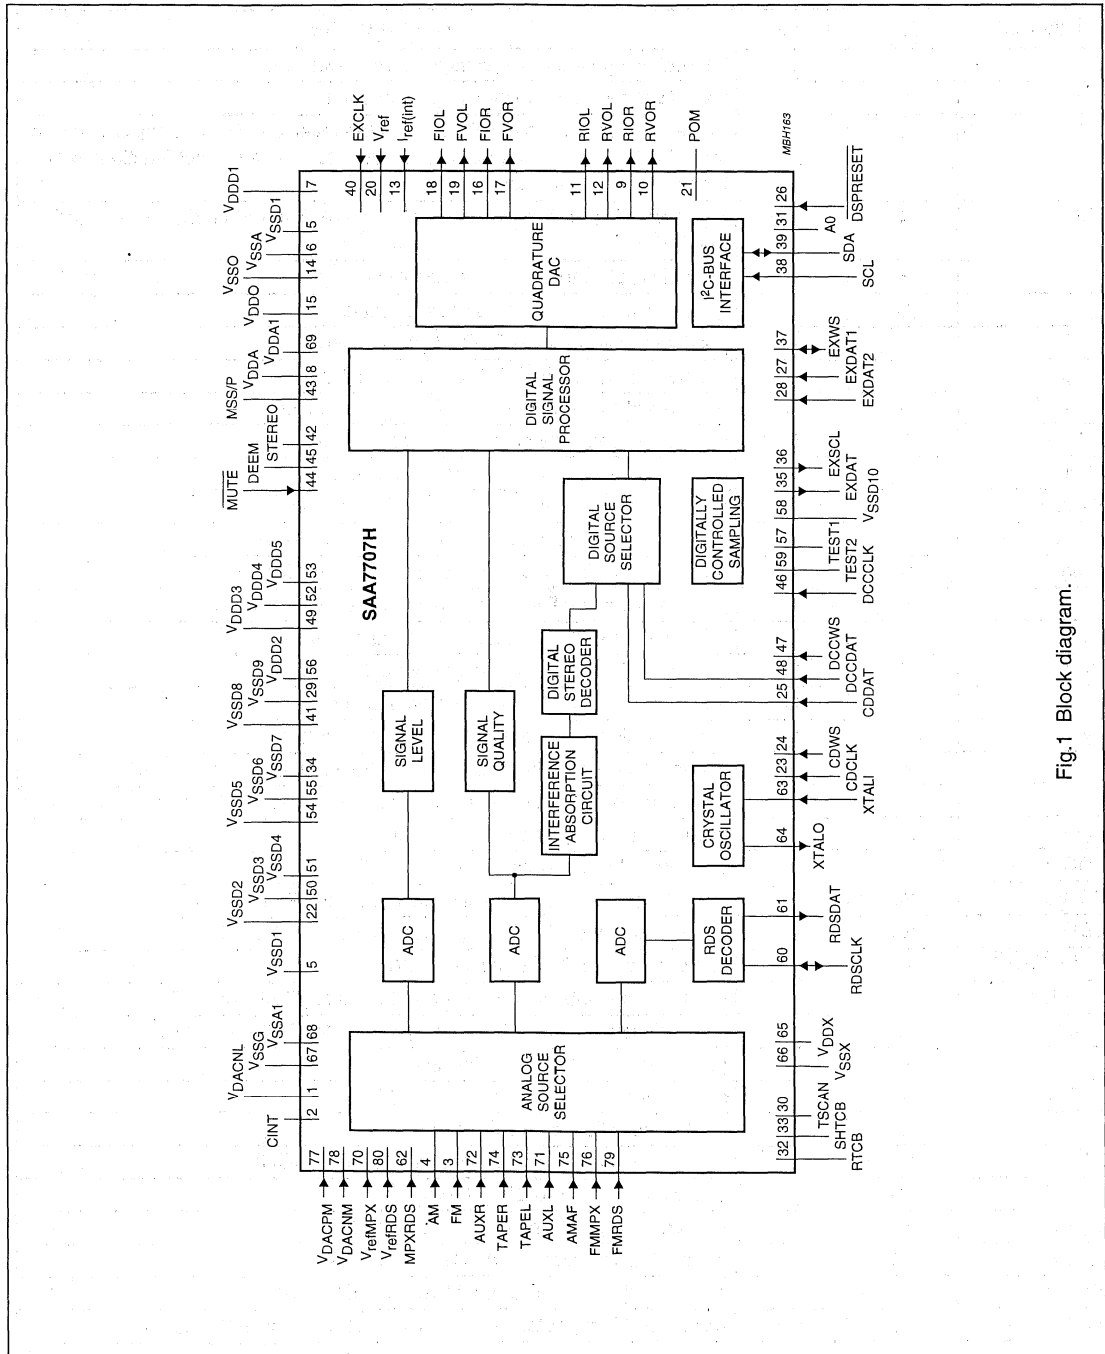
SAA7707H

MBH163

EXCLK
$V_{ref}$
$I_{ref(int)}$
FIOL
FVOL
FIOR
FVOR
RIOL
RVOL
RIOR
RVOR
POM

40
20
13
18
19
16
17
11
12
9
10
21

$V_{DDD1}$ 7
$V_{SSD1}$ 5
$V_{SSA}$ 6
$V_{SSO}$ 14
$V_{DDO}$ 15
$V_{DDA1}$ 69
$V_{DDA}$ 8
MSS/P 43
STEREO 42
DEEM 45
$\overline{MUTE}$ 44
$V_{DDD5}$ 53
$V_{DDD4}$ 52
$V_{DDD3}$ 49
$V_{DDD2}$ 56
$V_{SSD9}$ 29
$V_{SSD8}$ 41
$V_{SSD7}$ 34
$V_{SSD6}$ 55
$V_{SSD5}$ 54
$V_{SSD4}$ 51
$V_{SSD3}$ 50
$V_{SSD2}$ 22
$V_{SSD1}$ 5
$V_{SSA1}$ 68
$V_{SSG}$ 67
$V_{DACNL}$ 1
CINT 2

$V_{DACPM}$ 77
$V_{DACNM}$ 78
$V_{refMPX}$ 70
$V_{refRDS}$ 80
MPXRDS 62
AM 4
FM 3
AUXR 72
TAPER 74
TAPEL 73
AUXL 71
AMAF 75
FMMPX 76
FMRDS 79

QUADRATURE DAC

$I^2C$-BUS INTERFACE

DIGITAL SIGNAL PROCESSOR

DIGITAL SOURCE SELECTOR

DIGITALLY CONTROLLED SAMPLING

DIGITAL STEREO DECODER

SIGNAL LEVEL

SIGNAL QUALITY

INTERFERENCE ABSORPTION CIRCUIT

CRYSTAL OSCILLATOR

ADC

ADC

ADC

RDS DECODER

ANALOG SOURCE SELECTOR

26 $\overline{DSPRESET}$
31 A0
39 SDA
38 SCL
37 EXWS
27 EXDAT1
28 EXDAT2
36 EXSCL
35 EXDAT
58 $V_{SSD10}$
57 TEST1
59 TEST2
46 DCCCLK
47 DCCWS
48 DCCDAT
25 CDDAT
24 CDWS
23 CDCLK
63 XTALI
64 XTALO
61 RDSDAT
60 RDSCLK
65 $V_{DDX}$
66 $V_{SSX}$
30 TSCAN
33 SHTCB
32 RTCB

Fig.1 Block diagram.